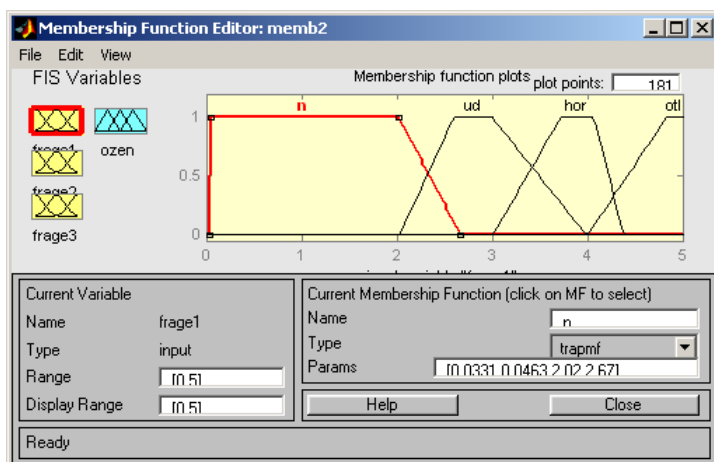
Membership Function Editor: memb2

File Edit View

FIS Variables

Membership function plots

plot points: 181

n ud hor otl

1

0.5

0

0 1 2 3 4 5

frage1

ozen

frage2

frage3

input variable "frage1"

Current Variable

Name frage1

Type input

Range [0 5]

Display Range [0 5]

Current Membership Function (click on MF to select)

Name n

Type trapmf

Params [0.0331 0.0463 2.02 2.67]

Help

Close

Ready